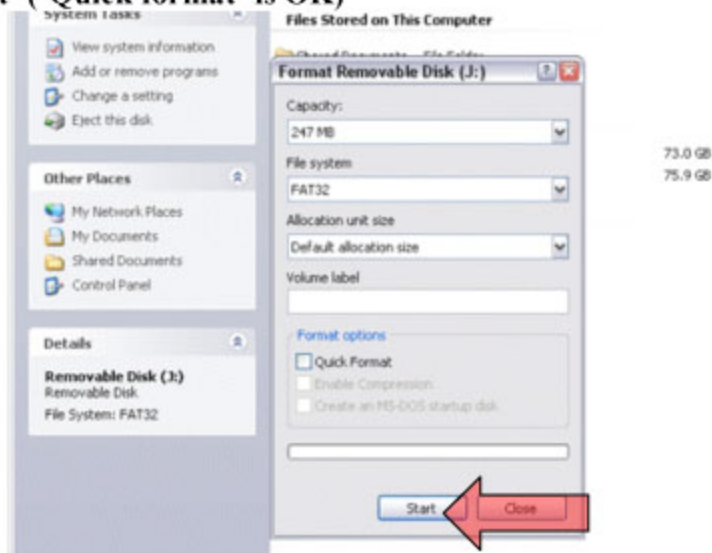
( "Quick format" is OK)

System Tasks
View system information
Add or remove programs
Change a setting
Eject this disk

Other Places
My Network Places
My Documents
Shared Documents
Control Panel

Details
Removable Disk (J:)
Removable Disk
File System: FAT32

Files Stored on This Computer
Shared Documents File Folder

73.0 GB
75.9 GB

Format Removable Disk (J:)
Capacity:
247 MB
File system
FAT32
Allocation unit size
Default allocation size
Volume label
Format options
Quick Format
Enable Compression
Create an MS-DOS startup disk
Start
Close